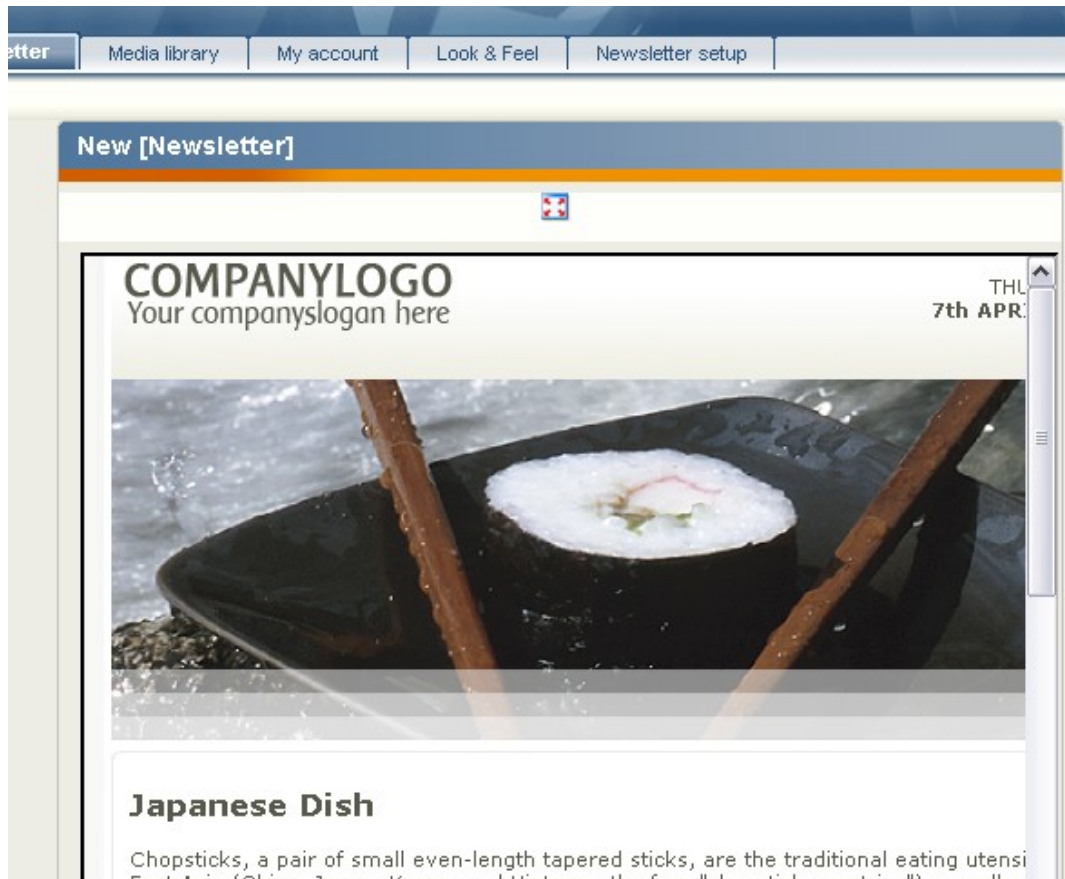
etter | Media library | My account | Look & Feel | Newsletter setup

New [Newsletter]

COMPANYLOGO
Your companyslogan here

THU
7th APR

Japanese Dish

Chopsticks, a pair of small even-length tapered sticks, are the traditional eating utensi
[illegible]